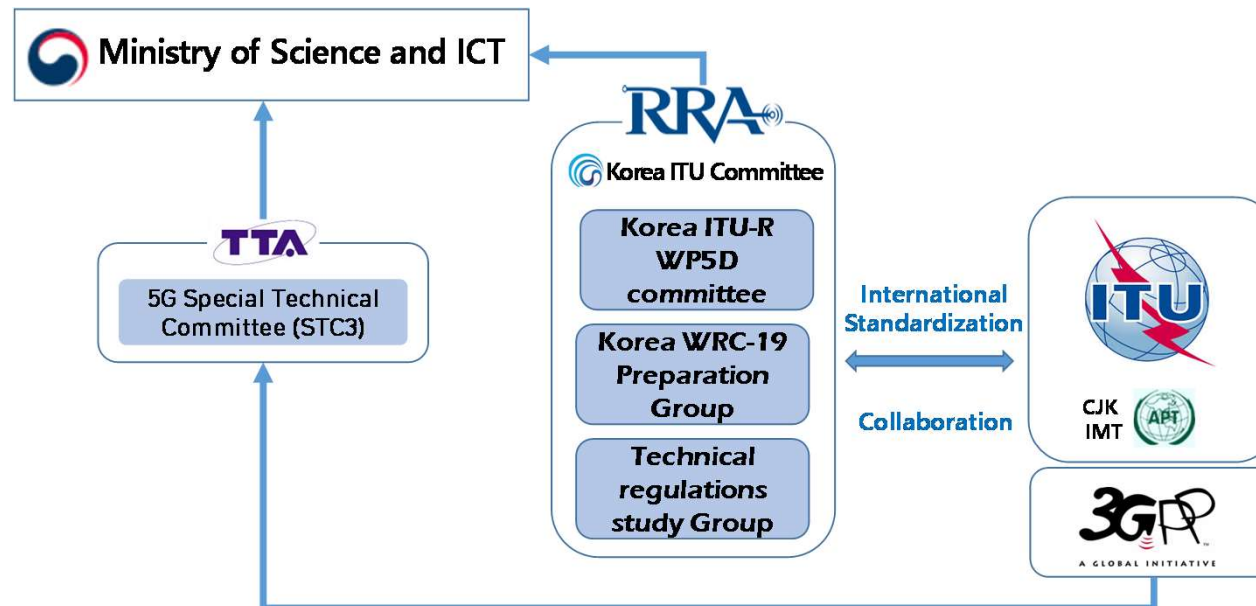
Ministry of Science and ICT

RRA

Korea ITU Committee

Korea ITU-R WP5D committee

Korea WRC-19 Preparation Group

Technical regulations study Group

TTA

5G Special Technical Committee (STC3)

International Standardization

Collaboration

ITU

CJK IMT

APT

3GPP
A GLOBAL INITIATIVE